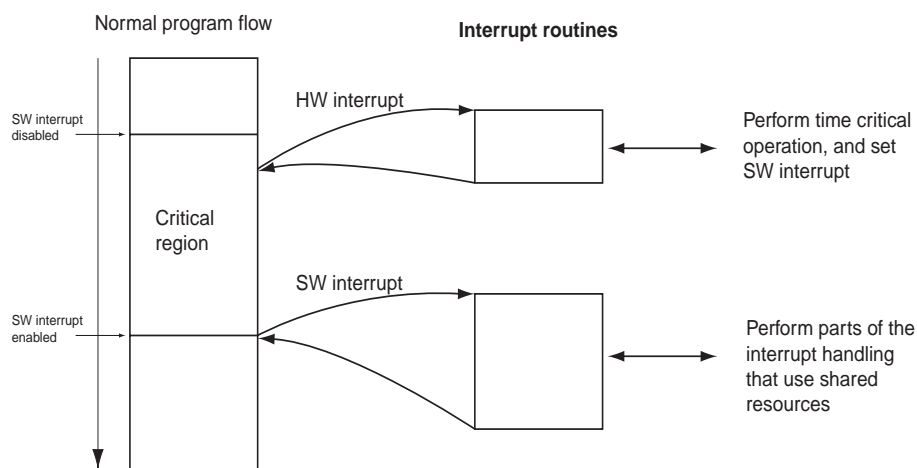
Normal program flow

Interrupt routines

SW interrupt disabled

HW interrupt

Perform time critical operation, and set SW interrupt

Critical region

SW interrupt

SW interrupt enabled

Perform parts of the interrupt handling that use shared resources